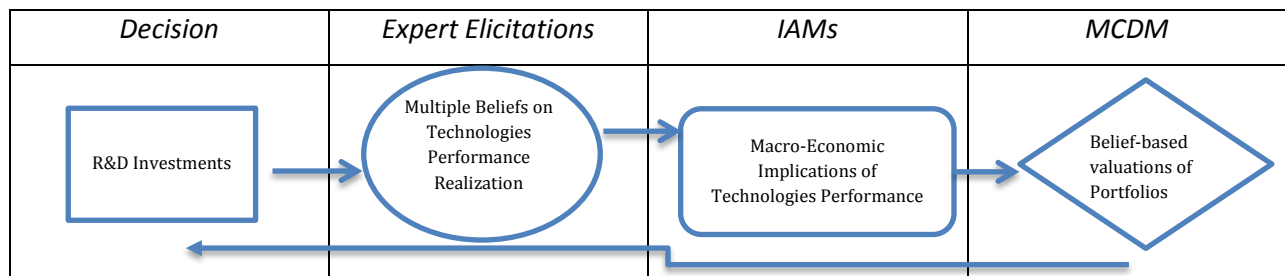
| Decision | Expert Elicitations | IAMs | MCDM |
|---|---|---|---|
| R&D Investments | Multiple Beliefs on Technologies Performance Realization | Macro-Economic Implications of Technologies Performance | Belief-based valuations of Portfolios |